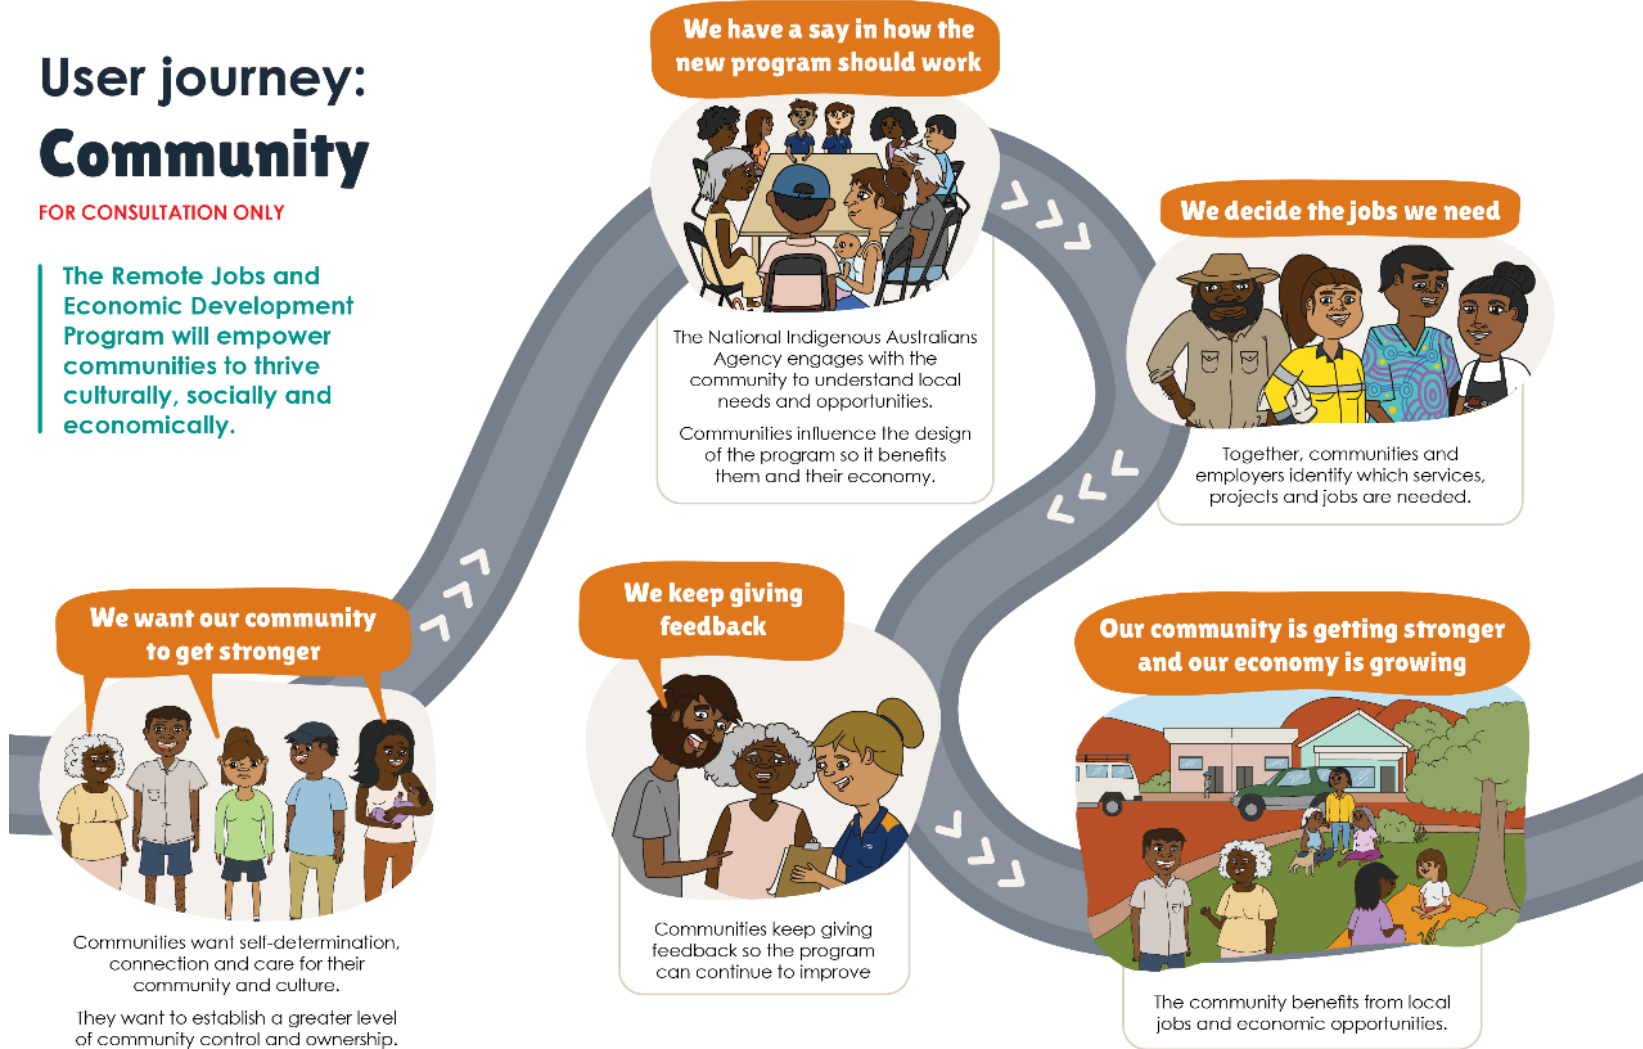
User journey:
Community
FOR CONSULTATION ONLY

The Remote Jobs and Economic Development Program will empower communities to thrive culturally, socially and economically.

We want our community to get stronger

Communities want self-determination, connection and care for their community and culture.

They want to establish a greater level of community control and ownership.

We have a say in how the new program should work

The National Indigenous Australians Agency engages with the community to understand local needs and opportunities.

Communities influence the design of the program so it benefits them and their economy.

We decide the jobs we need

Together, communities and employers identify which services, projects and jobs are needed.

We keep giving feedback

Communities keep giving feedback so the program can continue to improve

Our community is getting stronger and our economy is growing

The community benefits from local jobs and economic opportunities.